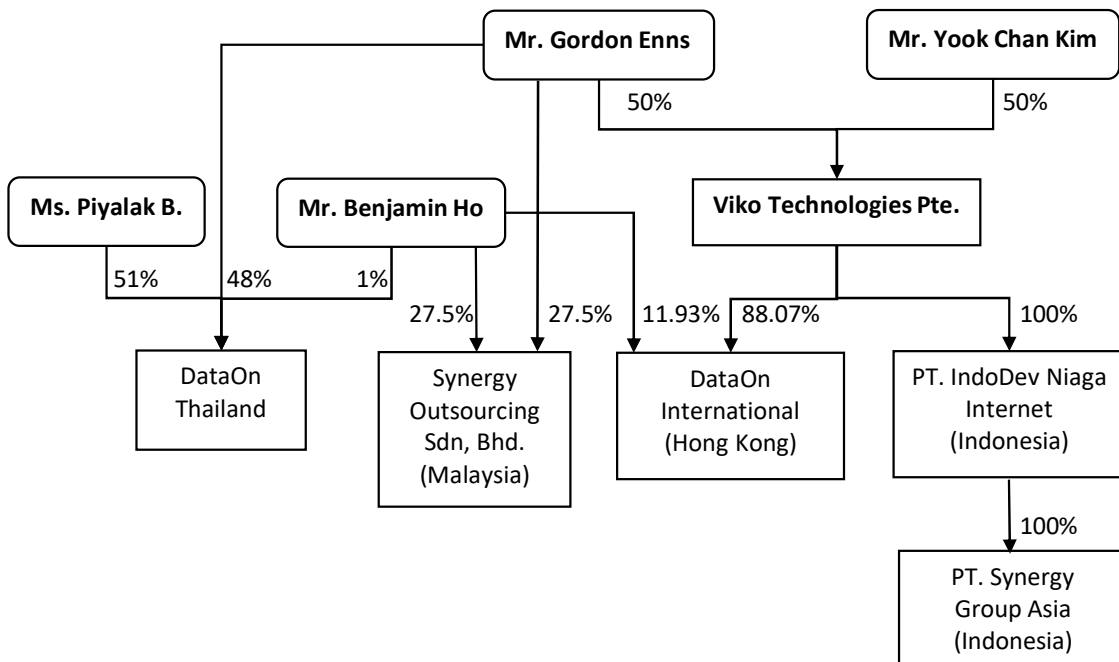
Mr. Gordon Enns

Mr. Yook Chan Kim

50%

50%

Ms. Piyalak B.

Mr. Benjamin Ho

Viko Technologies Pte.

51%

48%

1%

27.5%

27.5%

11.93%

88.07%

100%

DataOn Thailand

Synergy Outsourcing Sdn, Bhd. (Malaysia)

DataOn International (Hong Kong)

PT. IndoDev Niaga Internet (Indonesia)

100%

PT. Synergy Group Asia (Indonesia)